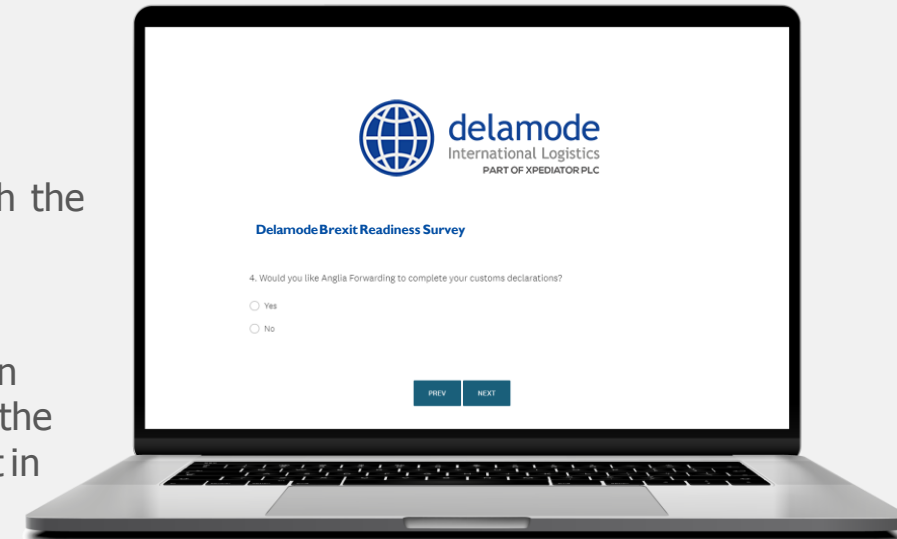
h the

n
the
t in

delamode
International Logistics
PART OF XPEDIATOR PLC

Delamode Brexit Readiness Survey

4. Would you like Anglia Forwarding to complete your customs declarations?

Yes

No

PREV

NEXT